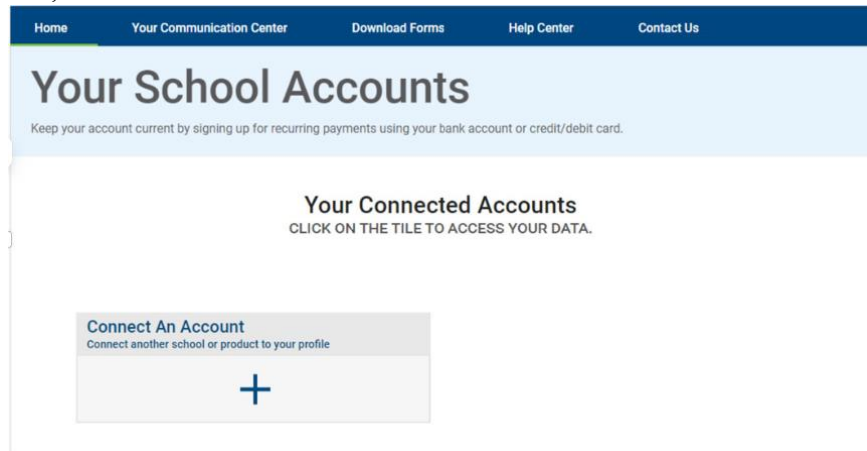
Home Your Communication Center Download Forms Help Center Contact Us

Your School Accounts

Keep your account current by signing up for recurring payments using your bank account or credit/debit card.

Your Connected Accounts
CLICK ON THE TILE TO ACCESS YOUR DATA.

Connect An Account
Connect another school or product to your profile

+